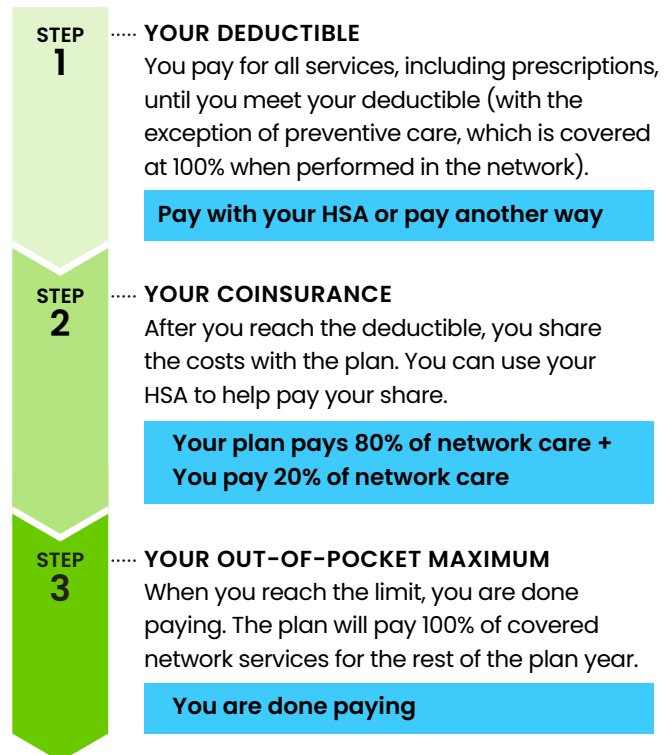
STEP
1

YOUR DEDUCTIBLE
You pay for all services, including prescriptions, until you meet your deductible (with the exception of preventive care, which is covered at 100% when performed in the network).

Pay with your HSA or pay another way

STEP
2

YOUR COINSURANCE
After you reach the deductible, you share the costs with the plan. You can use your HSA to help pay your share.

Your plan pays 80% of network care +
You pay 20% of network care

STEP
3

YOUR OUT-OF-POCKET MAXIMUM
When you reach the limit, you are done paying. The plan will pay 100% of covered network services for the rest of the plan year.

You are done paying